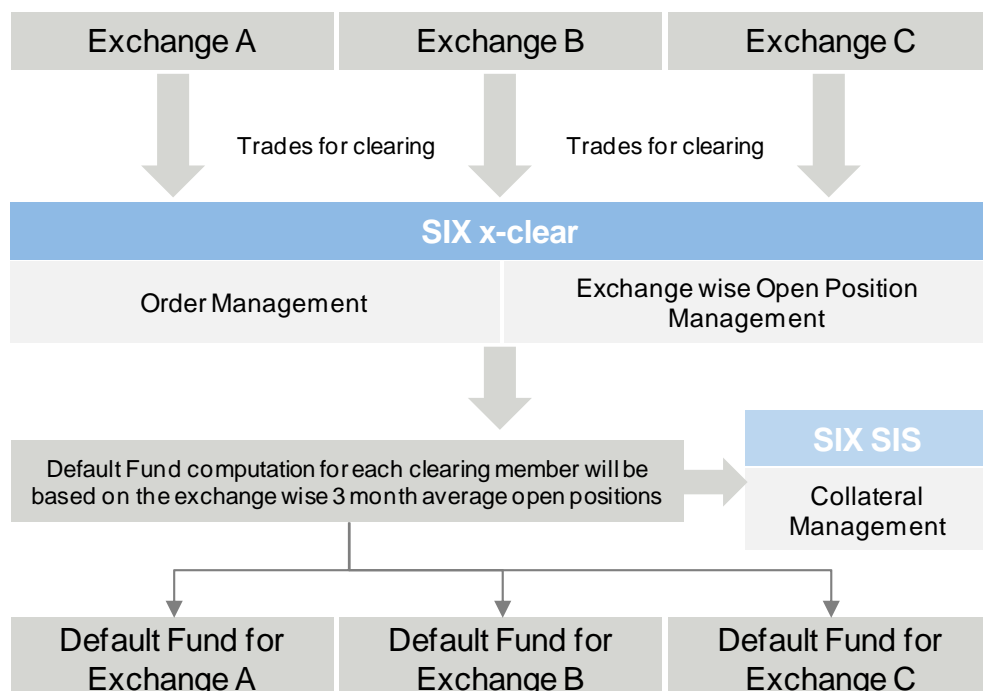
Exchange A

Exchange B

Exchange C

Trades for clearing

Trades for clearing

SIX x-clear

Order Management

Exchange wise Open Position Management

Default Fund computation for each clearing member will be based on the exchange wise 3 month average open positions

SIX SIS

Collateral Management

Default Fund for Exchange A

Default Fund for Exchange B

Default Fund for Exchange C